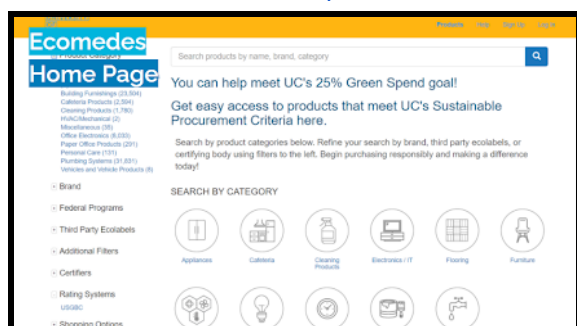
Ecomedes Home Page

Products Help Sign Up Log In

Product Category

Building Furnishings (23,504)
Cafeteria Products (2,504)
Cleaning Products (1,780)
HVAC/Mechanical (2)
Miscellaneous (35)
Office Electronics (6,030)
Paper Office Products (291)
Personal Care (131)
Plumbing Systems (31,631)
Vehicles and Vehicle Products (8)

Brand

Federal Programs

Third Party Ecolabels

Additional Filters

Certifiers

Rating Systems
USGBC

Shopping Options

Search products by name, brand, category

You can help meet UC's 25% Green Spend goal!

Get easy access to products that meet UC's Sustainable Procurement Criteria here.

Search by product categories below. Refine your search by brand, third party ecolabels, or certifying body using filters to the left. Begin purchasing responsibly and making a difference today!

SEARCH BY CATEGORY

Appliances
Cafeteria
Cleaning Products
Electronics / IT
Flooring
Furniture